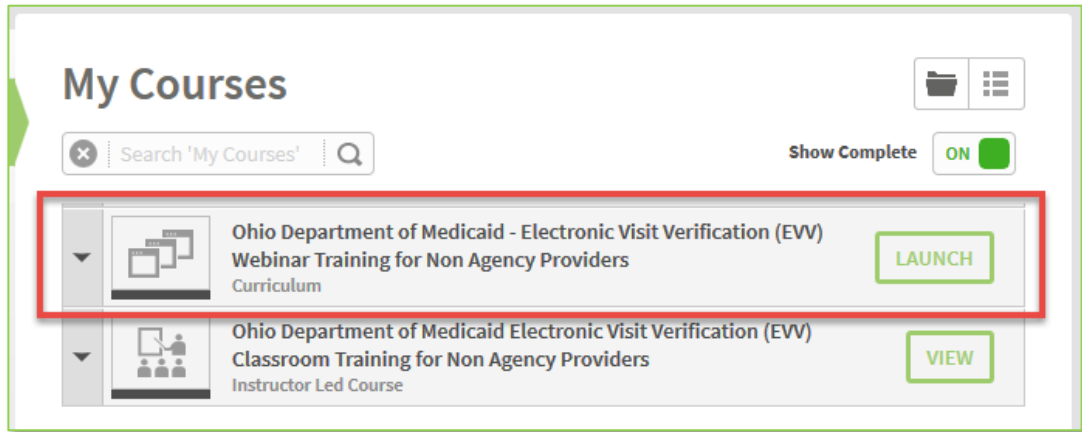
My Courses

Search 'My Courses'

Show Complete ON

Ohio Department of Medicaid - Electronic Visit Verification (EVV) Webinar Training for Non Agency Providers
Curriculum

LAUNCH

Ohio Department of Medicaid Electronic Visit Verification (EVV) Classroom Training for Non Agency Providers
Instructor Led Course

VIEW